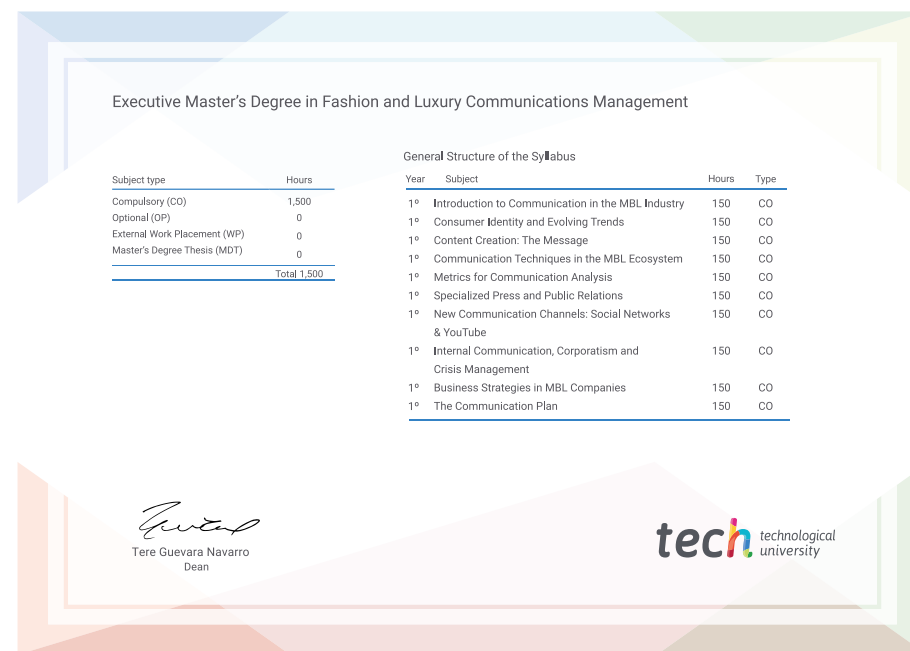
Executive Master's Degree in Fashion and Luxury Communications Management

| Subject type | Hours |
|---|---|
| Compulsory (CO) | 1,500 |
| Optional (OP) | 0 |
| External Work Placement (WP) | 0 |
| Master's Degree Thesis (MDT) | 0 |
| | Total 1,500 |

General Structure of the Syllabus

| Year | Subject | Hours | Type |
|---|---|---|---|
| 1º | Introduction to Communication in the MBL Industry | 150 | CO |
| 1º | Consumer Identity and Evolving Trends | 150 | CO |
| 1º | Content Creation: The Message | 150 | CO |
| 1º | Communication Techniques in the MBL Ecosystem | 150 | CO |
| 1º | Metrics for Communication Analysis | 150 | CO |
| 1º | Specialized Press and Public Relations | 150 | CO |
| 1º | New Communication Channels: Social Networks & YouTube | 150 | CO |
| 1º | Internal Communication, Corporatism and Crisis Management | 150 | CO |
| 1º | Business Strategies in MBL Companies | 150 | CO |
| 1º | The Communication Plan | 150 | CO |

Tere Guevara Navarro
Dean

tech technological university